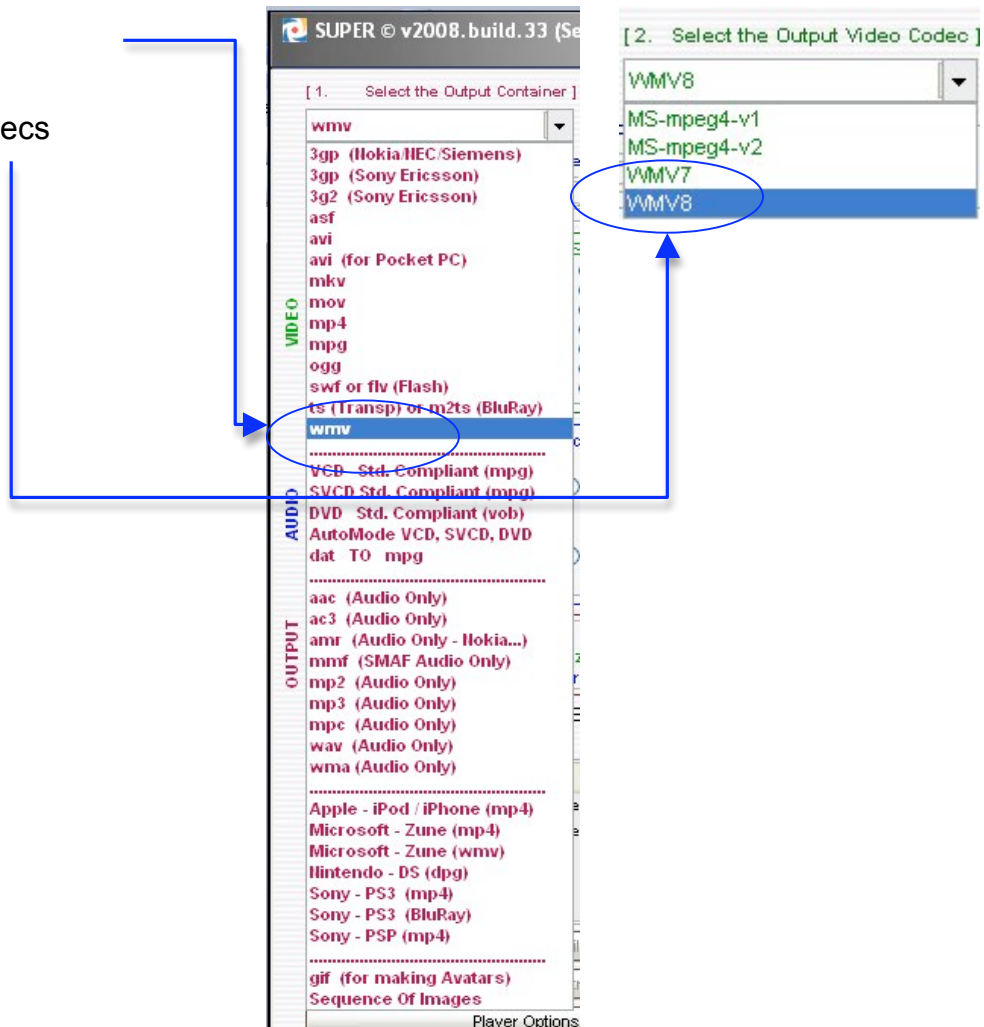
ecs

SUPER © v2008.build.33 (Se

[ 1. Select the Output Container ]

wmv

VIDEO

AUDIO

OUTPUT

3gp (Nokia/NEC/Siemens)
3gp (Sony Ericsson)
3g2 (Sony Ericsson)
asf
avi
avi (for Pocket PC)
mkv
mov
mp4
mpg
ogg
swf or flv (Flash)
ts (Transp) or m2ts (BluRay)
wmv
..............................
VCD Std. Compliant (mpg)
SVCD Std. Compliant (mpg)
DVD Std. Compliant (vob)
AutoMode VCD, SVCD, DVD
dat TO mpg
..............................
aac (Audio Only)
ac3 (Audio Only)
amr (Audio Only - Nokia...)
mmf (SMAF Audio Only)
mp2 (Audio Only)
mp3 (Audio Only)
mpc (Audio Only)
wav (Audio Only)
wma (Audio Only)
..............................
Apple - iPod / iPhone (mp4)
Microsoft - Zune (mp4)
Microsoft - Zune (wmv)
Nintendo - DS (dpg)
Sony - PS3 (mp4)
Sony - PS3 (BluRay)
Sony - PSP (mp4)
..............................
gif (for making Avatars)
Sequence Of Images

Player Options

[ 2. Select the Output Video Codec ]

WMV8

MS-mpeg4-v1
MS-mpeg4-v2
WMV7
WMV8